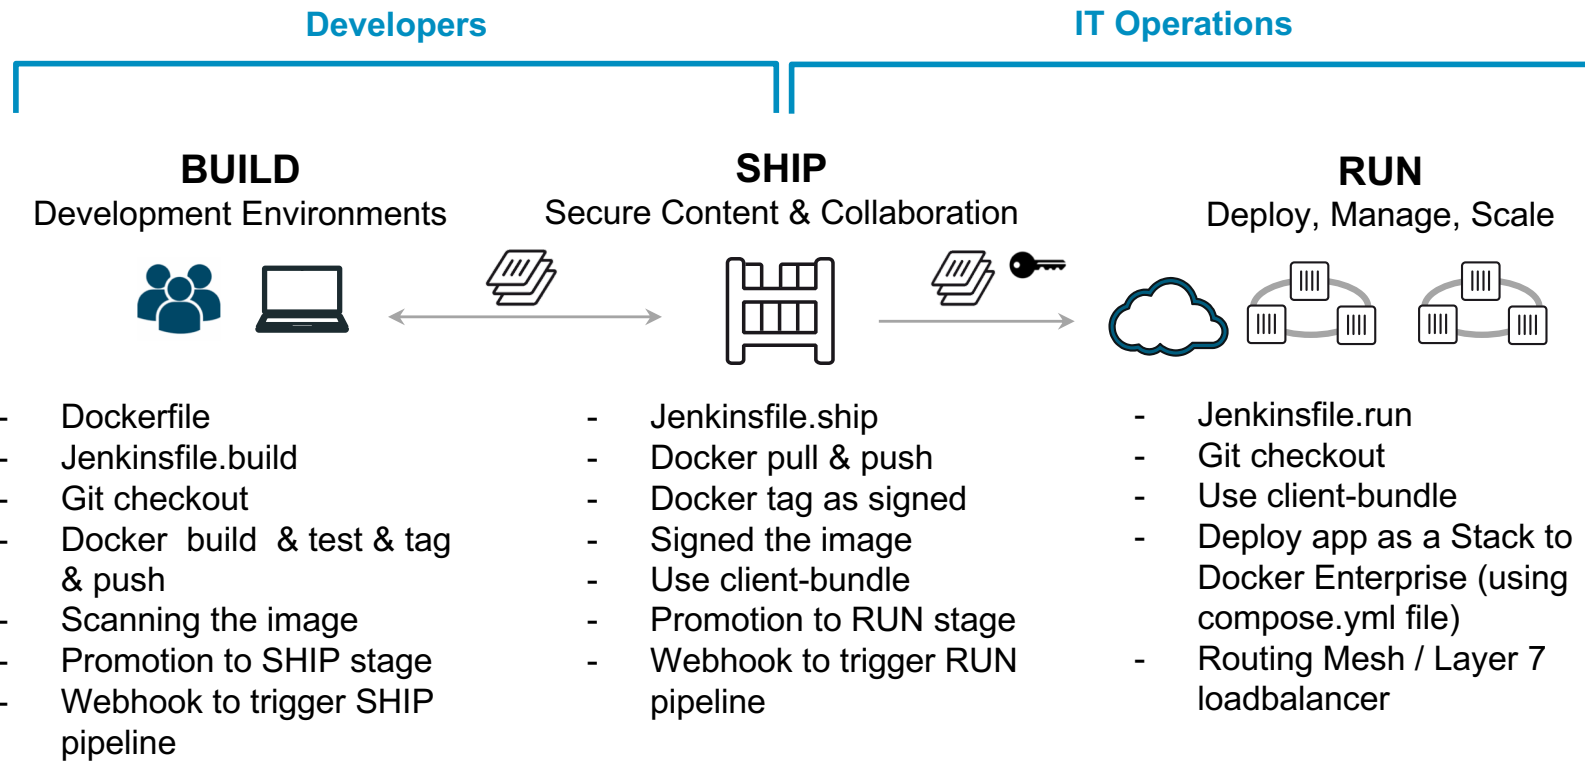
Developers

IT Operations

BUILD
Development Environments

SHIP
Secure Content & Collaboration

RUN
Deploy, Manage, Scale

- Dockerfile
- Jenkinsfile.build
- Git checkout
- Docker build & test & tag & push
- Scanning the image
- Promotion to SHIP stage
- Webhook to trigger SHIP pipeline

- Jenkinsfile.ship
- Docker pull & push
- Docker tag as signed
- Signed the image
- Use client-bundle
- Promotion to RUN stage
- Webhook to trigger RUN pipeline

- Jenkinsfile.run
- Git checkout
- Use client-bundle
- Deploy app as a Stack to Docker Enterprise (using compose.yml file)
- Routing Mesh / Layer 7 loadbalancer